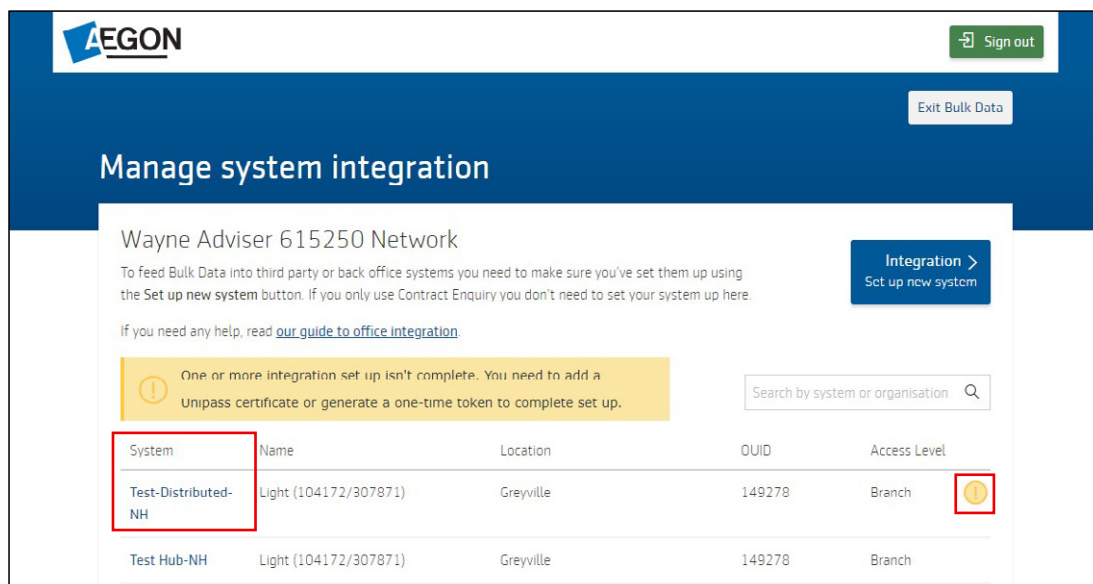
AEGON

Sign out

Exit Bulk Data

Manage system integration

Wayne Adviser 615250 Network

To feed Bulk Data into third party or back office systems you need to make sure you've set them up using the Set up new system button. If you only use Contract Enquiry you don't need to set your system up here.

If you need any help, read our guide to office integration.

Integration >
Set up new system

One or more integration set up isn't complete. You need to add a Unipass certificate or generate a one-time token to complete set up.

Search by system or organisation

| System | Name | Location | OUID | Access Level |
|---|---|---|---|---|
| Test-Distributed-NH | Light (104172/307871) | Greyville | 149278 | Branch |
| Test Hub-NH | Light (104172/307871) | Greyville | 149278 | Branch |